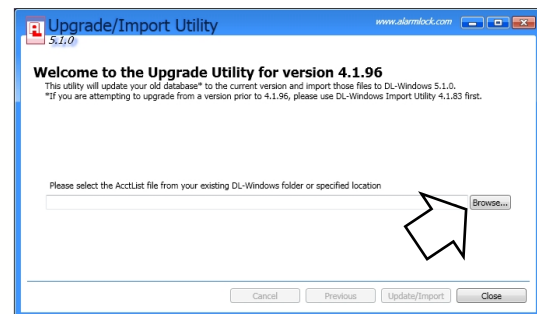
Upgrade/Import Utility
5.1.0
www.alarmlock.com

Welcome to the Upgrade Utility for version 4.1.96
This utility will update your old database* to the current version and import those files to DL-Windows 5.1.0.
*If you are attempting to upgrade from a version prior to 4.1.96, please use DL-Windows Import Utility 4.1.83 first.

Please select the AcctList file from your existing DL-Windows folder or specified location

Browse...

Cancel
Previous
Update/Import
Close